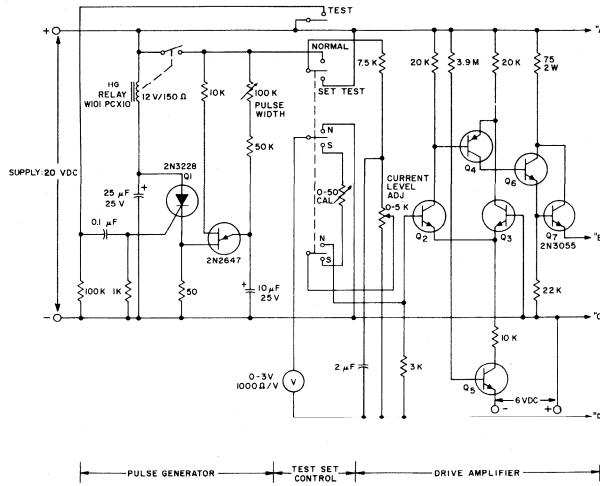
TEST

+

NORMAL

SET TEST

7.5 K

20 K

3.9 M

20 K

75
2W

HG
RELAY
W101 PCX10

12 V/150 Ω

10 K

100 K
PULSE
WIDTH

50 K

N

S

0-50
CAL

CURRENT
LEVEL
ADJ
0-5 K

N

S

Q4

Q6

Q7
2N3055

Q2

Q3

SUPPLY-20 VDC

2N3228
Q1

25 μF
25 V

0.1 μF

2N2647

10 μF
25 V

100 K

1 K

50

22 K

−

10 K

0-3V
1000 Ω/V

V

2 μF

3 K

Q5

6 VDC

−

+

PULSE GENERATOR

TEST SET
CONTROL

DRIVE AMPLIFIER